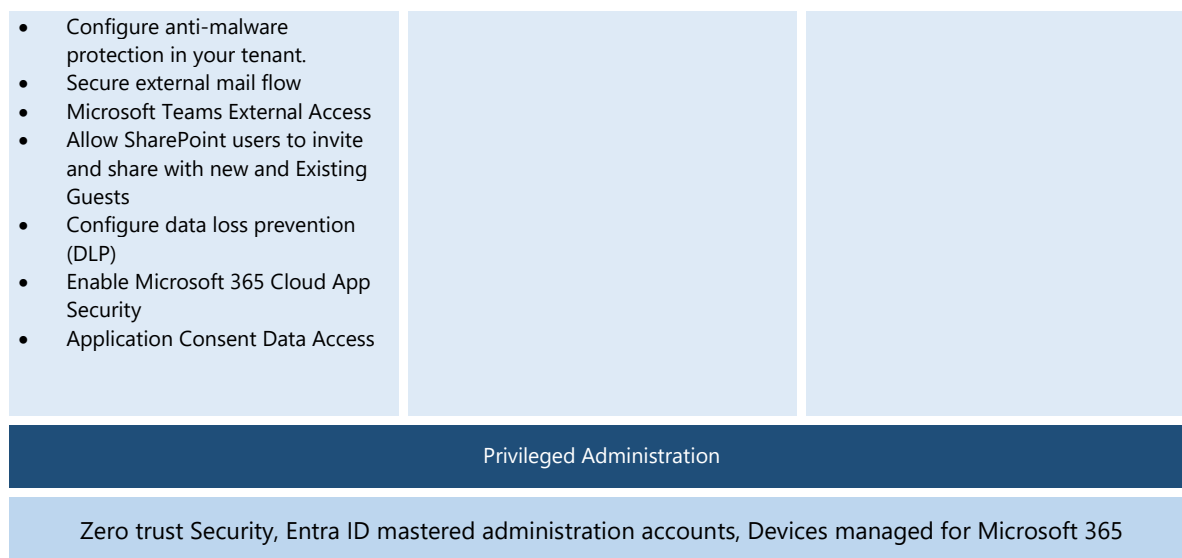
- Configure anti-malware protection in your tenant.
- Secure external mail flow
- Microsoft Teams External Access
- Allow SharePoint users to invite and share with new and Existing Guests
- Configure data loss prevention (DLP)
- Enable Microsoft 365 Cloud App Security
- Application Consent Data Access

Privileged Administration

Zero trust Security, Entra ID mastered administration accounts, Devices managed for Microsoft 365